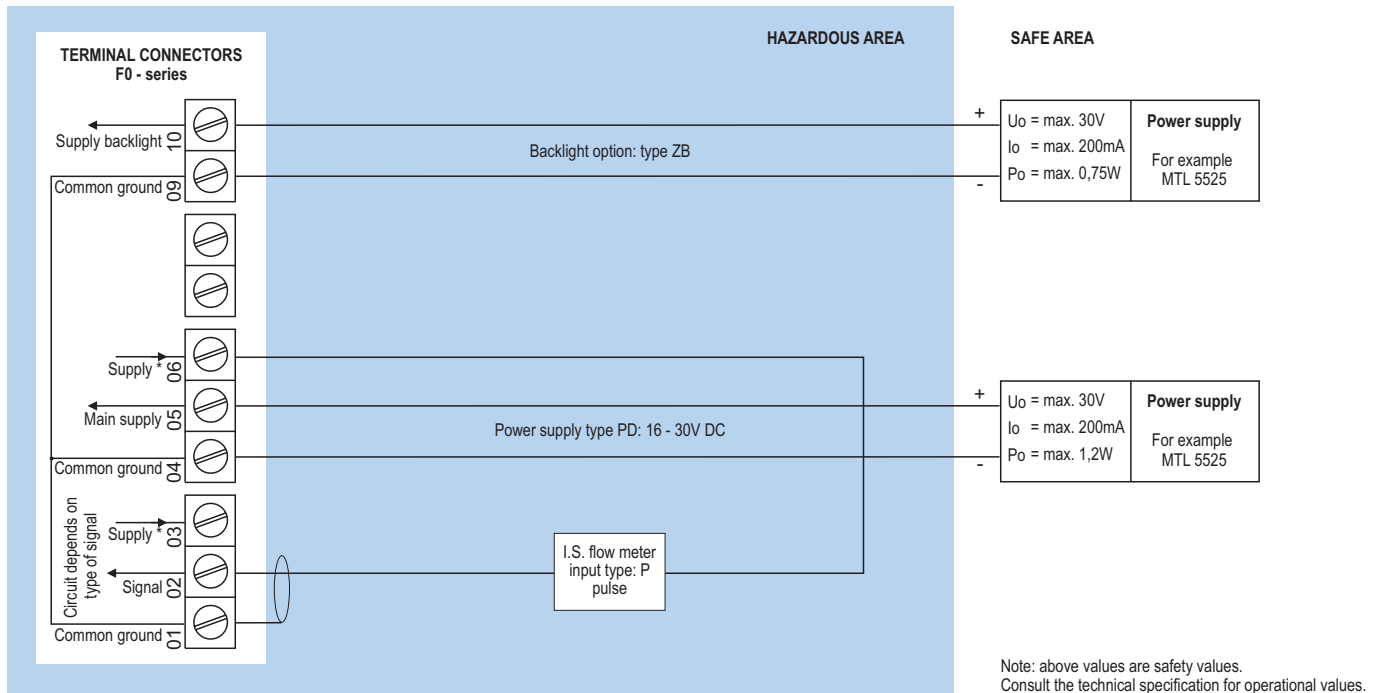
TERMINAL CONNECTORS
F0 - series

HAZARDOUS AREA

SAFE AREA

Supply backlight 10
Common ground 09

Backlight option: type ZB

+
Uo = max. 30V
Io = max. 200mA
Po = max. 0,75W
-

Power supply
For example MTL 5525

Supply * 06
Main supply 05
Common ground 04

Power supply type PD: 16 - 30V DC

+
Uo = max. 30V
Io = max. 200mA
Po = max. 1,2W
-

Power supply
For example MTL 5525

Circuit depends on type of signal
Supply * 03
Signal 02
Common ground 01

I.S. flow meter input type: P pulse

Note: above values are safety values.
Consult the technical specification for operational values.